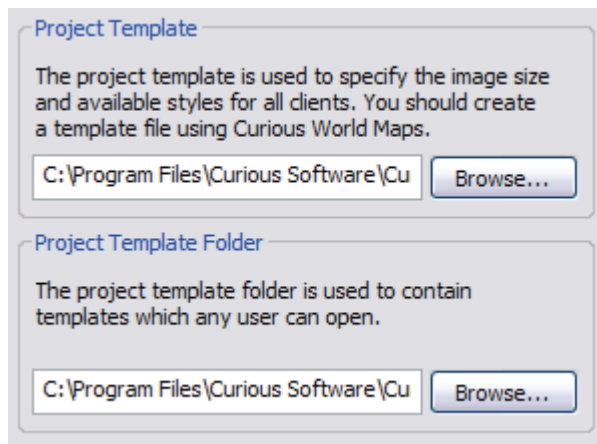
Project Template

The project template is used to specify the image size and available styles for all clients. You should create a template file using Curious World Maps.

C:\Program Files\Curious Software\Cu

Browse...

Project Template Folder

The project template folder is used to contain templates which any user can open.

C:\Program Files\Curious Software\Cu

Browse...